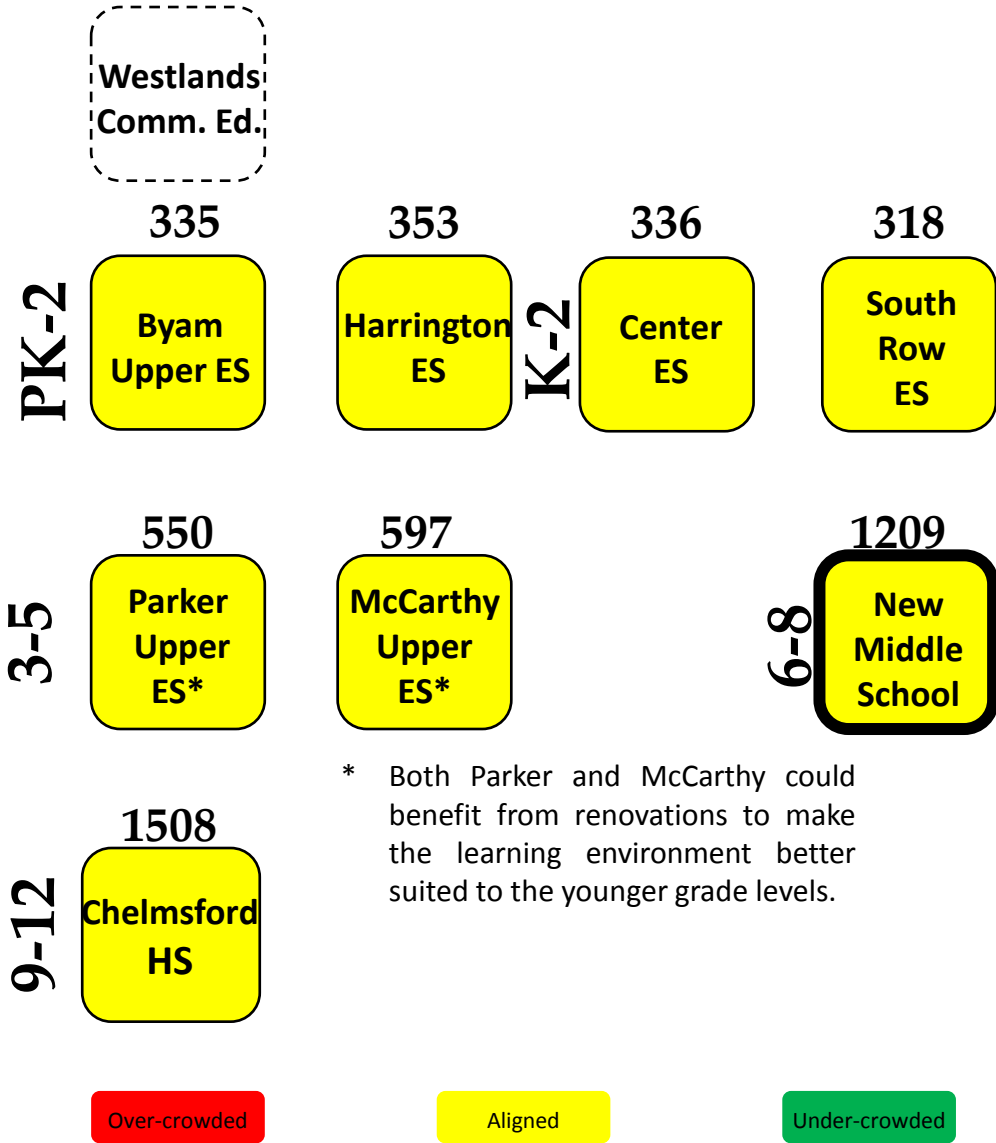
Westlands Comm. Ed.

PK-2

335
Byam Upper ES

353
Harrington ES

K-2

336
Center ES

318
South Row ES

3-5

550
Parker Upper ES*

597
McCarthy Upper ES*

6-8

1209
New Middle School

* Both Parker and McCarthy could benefit from renovations to make the learning environment better suited to the younger grade levels.

9-12

1508
Chelmsford HS

Over-crowded

Aligned

Under-crowded